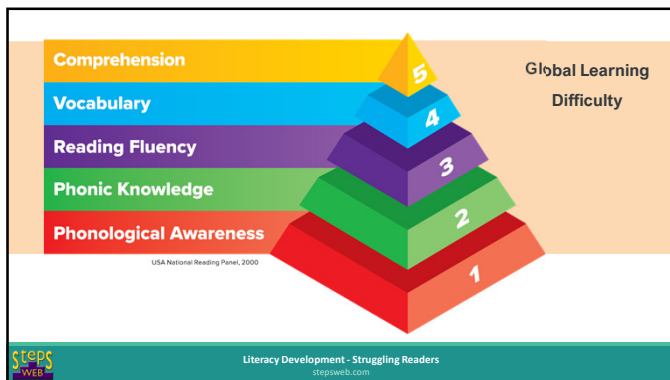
Comprehension
Vocabulary
Reading Fluency
Phonic Knowledge
Phonological Awareness
USA National Reading Panel, 2000

5
4
3
2
1

Global Learning Difficulty

STEPS WEB

Literacy Development - Struggling Readers
stepsweb.com